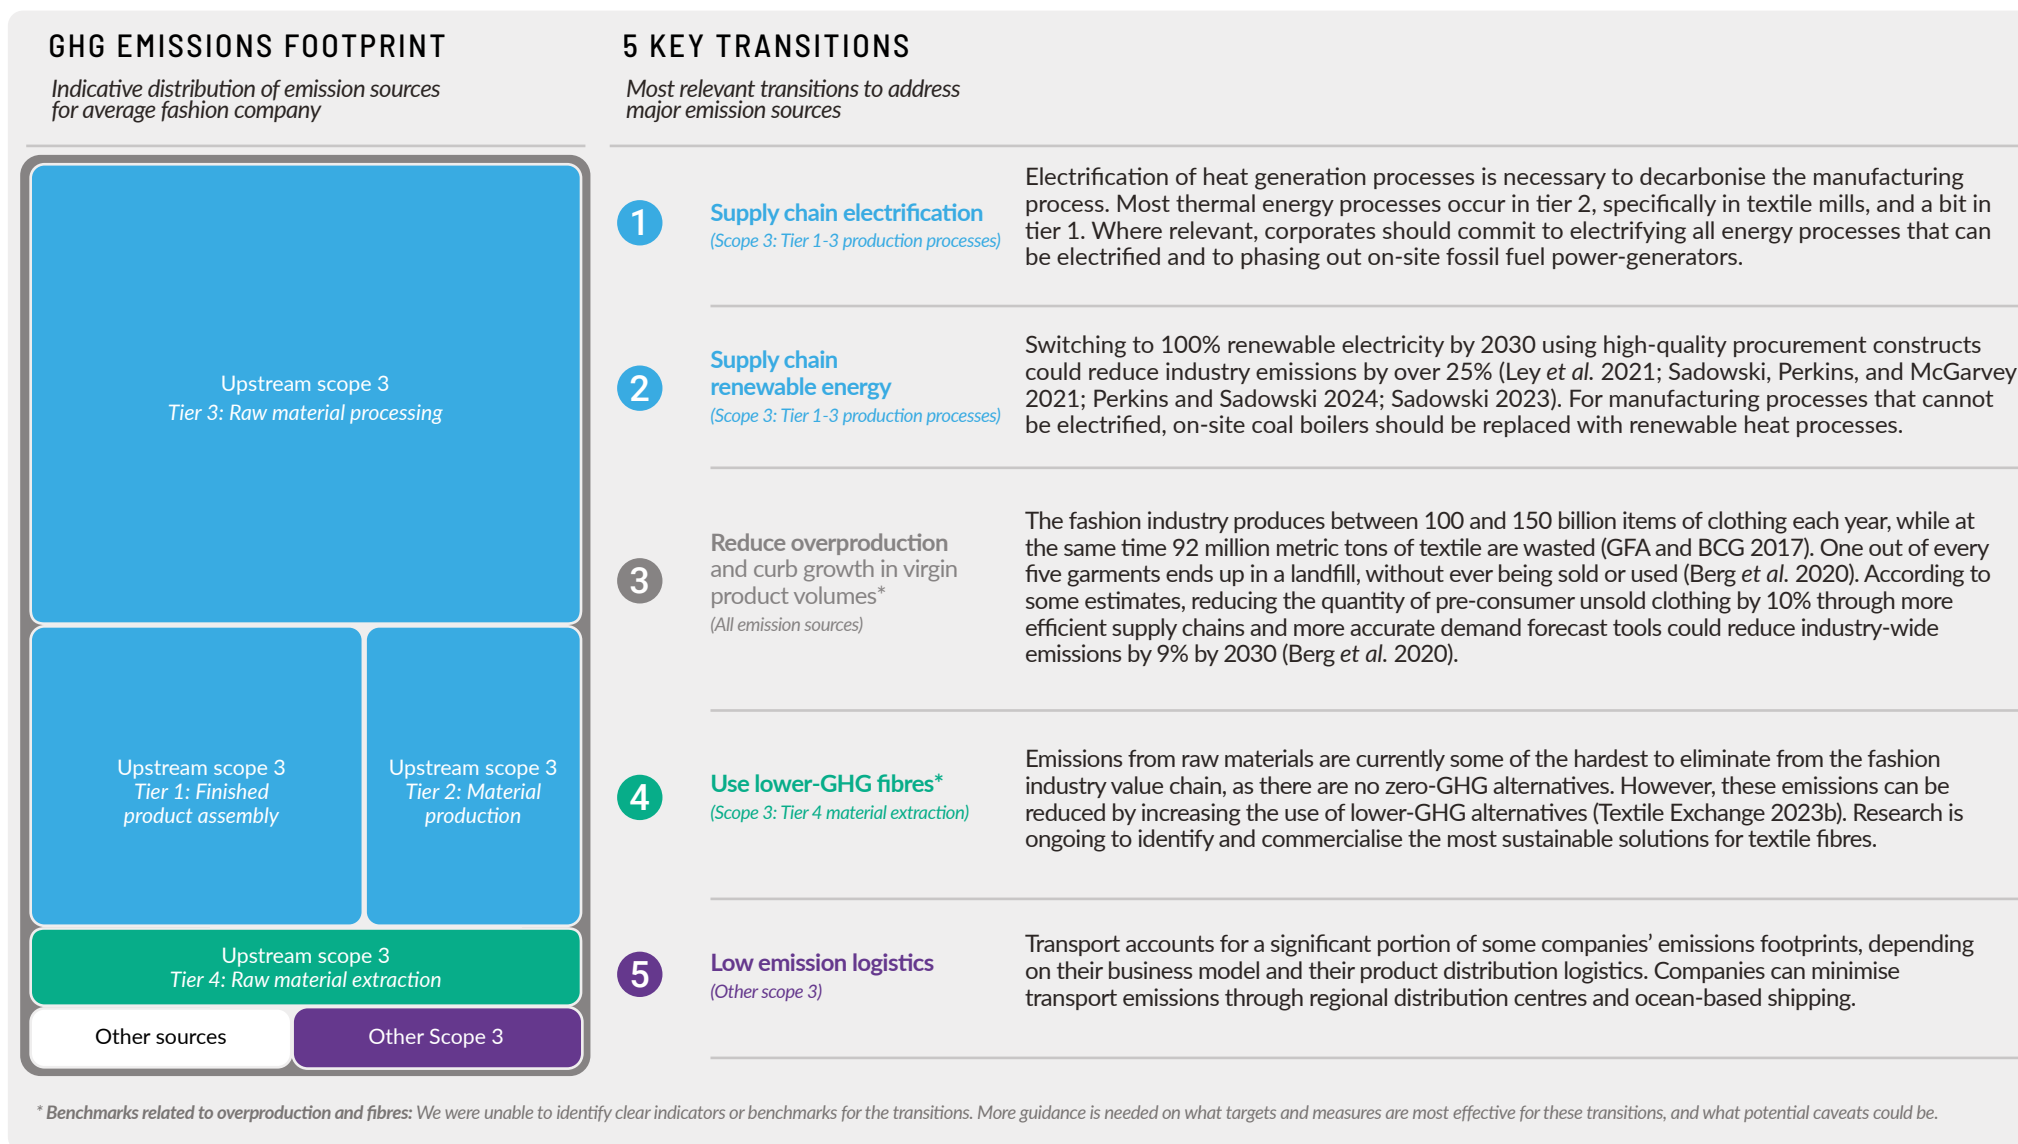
GHG EMISSIONS FOOTPRINT

*Indicative distribution of emission sources for average fashion company*

Upstream scope 3
*Tier 3: Raw material processing*

Upstream scope 3
*Tier 1: Finished product assembly*

Upstream scope 3
*Tier 2: Material production*

Upstream scope 3
*Tier 4: Raw material extraction*

Other sources

Other Scope 3

5 KEY TRANSITIONS

*Most relevant transitions to address major emission sources*

1

Supply chain electrification
*(Scope 3: Tier 1-3 production processes)*

Electrification of heat generation processes is necessary to decarbonise the manufacturing process. Most thermal energy processes occur in tier 2, specifically in textile mills, and a bit in tier 1. Where relevant, corporates should commit to electrifying all energy processes that can be electrified and to phasing out on-site fossil fuel power-generators.

2

Supply chain renewable energy
*(Scope 3: Tier 1-3 production processes)*

Switching to 100% renewable electricity by 2030 using high-quality procurement constructs could reduce industry emissions by over 25% (Ley *et al.* 2021; Sadowski, Perkins, and McGarvey 2021; Perkins and Sadowski 2024; Sadowski 2023). For manufacturing processes that cannot be electrified, on-site coal boilers should be replaced with renewable heat processes.

3

Reduce overproduction and curb growth in virgin product volumes*
*(All emission sources)*

The fashion industry produces between 100 and 150 billion items of clothing each year, while at the same time 92 million metric tons of textile are wasted (GFA and BCG 2017). One out of every five garments ends up in a landfill, without ever being sold or used (Berg *et al.* 2020). According to some estimates, reducing the quantity of pre-consumer unsold clothing by 10% through more efficient supply chains and more accurate demand forecast tools could reduce industry-wide emissions by 9% by 2030 (Berg *et al.* 2020).

4

Use lower-GHG fibres*
*(Scope 3: Tier 4 material extraction)*

Emissions from raw materials are currently some of the hardest to eliminate from the fashion industry value chain, as there are no zero-GHG alternatives. However, these emissions can be reduced by increasing the use of lower-GHG alternatives (Textile Exchange 2023b). Research is ongoing to identify and commercialise the most sustainable solutions for textile fibres.

5

Low emission logistics
*(Other scope 3)*

Transport accounts for a significant portion of some companies' emissions footprints, depending on their business model and their product distribution logistics. Companies can minimise transport emissions through regional distribution centres and ocean-based shipping.

*** Benchmarks related to overproduction and fibres:** *We were unable to identify clear indicators or benchmarks for the transitions. More guidance is needed on what targets and measures are most effective for these transitions, and what potential caveats could be.*